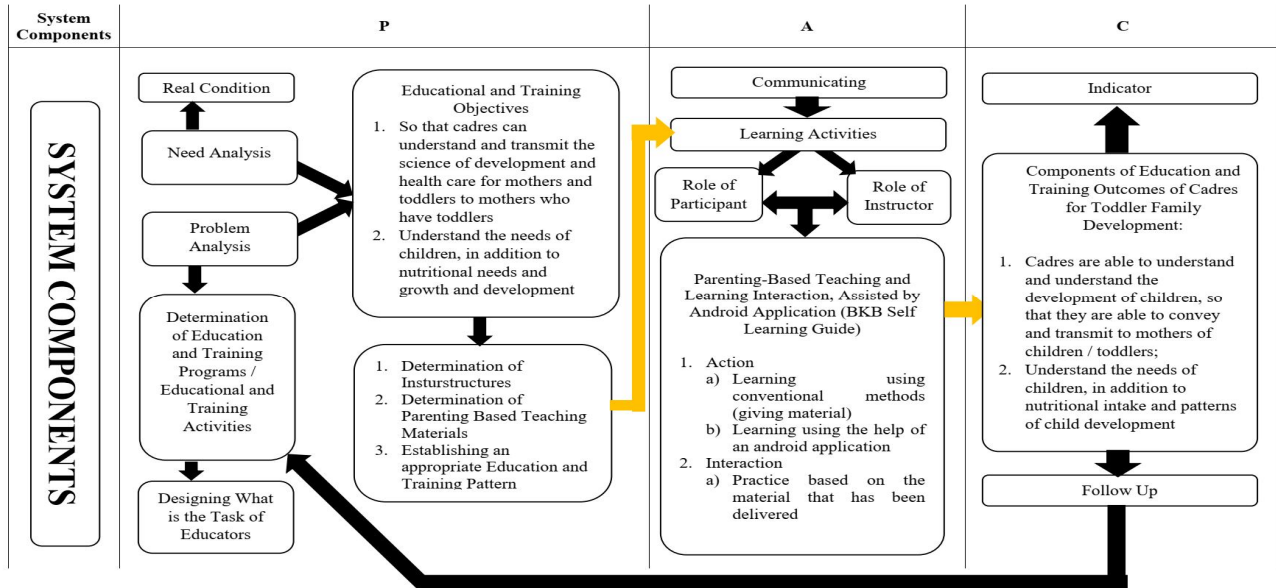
System Components

P

A

C

SYSTEM COMPONENTS

Real Condition

Need Analysis

Problem Analysis

Determination of Education and Training Programs / Educational and Training Activities

Designing What is the Task of Educators

Educational and Training Objectives
1. So that cadres can understand and transmit the science of development and health care for mothers and toddlers to mothers who have toddlers
2. Understand the needs of children, in addition to nutritional needs and growth and development

1. Determination of Insturstructures
2. Determination of Parenting Based Teaching Materials
3. Establishing an appropriate Education and Training Pattern

Communicating

Learning Activities

Role of Participant

Role of Instructor

Parenting-Based Teaching and Learning Interaction, Assisted by Android Application (BKB Self Learning Guide)

1. Action
a) Learning using conventional methods (giving material)
b) Learning using the help of an android application
2. Interaction
a) Practice based on the material that has been delivered

Indicator

Components of Education and Training Outcomes of Cadres for Toddler Family Development:

1. Cadres are able to understand and understand the development of children, so that they are able to convey and transmit to mothers of children / toddlers;
2. Understand the needs of children, in addition to nutritional intake and patterns of child development

Follow Up